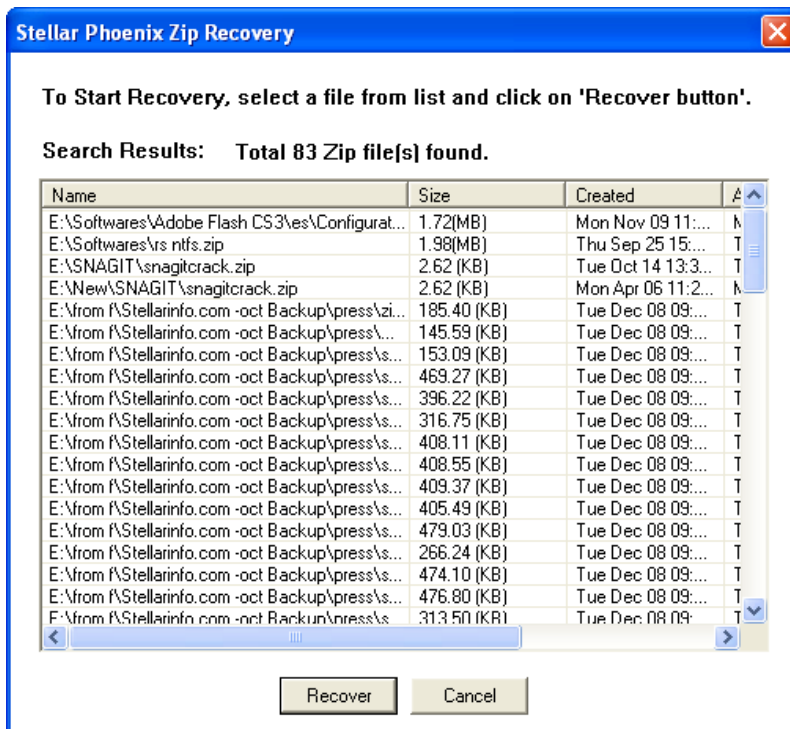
Stellar Phoenix Zip Recovery

To Start Recovery, select a file from list and click on 'Recover button'.

Search Results: Total 83 Zip file(s) found.

| Name | Size | Created | A |
|---|---|---|---|
| E:\Softwares\Adobe Flash CS3\es\Configurat... | 1.72(MB) | Mon Nov 09 11:... | M |
| E:\Softwares\rs ntfs.zip | 1.98(MB) | Thu Sep 25 15:... | T |
| E:\SNAGIT\snagitcrack.zip | 2.62 (KB) | Tue Oct 14 13:3... | T |
| E:\New\SNAGIT\snagitcrack.zip | 2.62 (KB) | Mon Apr 06 11:2... | M |
| E:\from f\Stellarinfo.com -oct Backup\press\zi... | 185.40 (KB) | Tue Dec 08 09:... | T |
| E:\from f\Stellarinfo.com -oct Backup\press\... | 145.59 (KB) | Tue Dec 08 09:... | T |
| E:\from f\Stellarinfo.com -oct Backup\press\s... | 153.09 (KB) | Tue Dec 08 09:... | T |
| E:\from f\Stellarinfo.com -oct Backup\press\s... | 469.27 (KB) | Tue Dec 08 09:... | T |
| E:\from f\Stellarinfo.com -oct Backup\press\s... | 396.22 (KB) | Tue Dec 08 09:... | T |
| E:\from f\Stellarinfo.com -oct Backup\press\s... | 316.75 (KB) | Tue Dec 08 09:... | T |
| E:\from f\Stellarinfo.com -oct Backup\press\s... | 408.11 (KB) | Tue Dec 08 09:... | T |
| E:\from f\Stellarinfo.com -oct Backup\press\s... | 408.55 (KB) | Tue Dec 08 09:... | T |
| E:\from f\Stellarinfo.com -oct Backup\press\s... | 409.37 (KB) | Tue Dec 08 09:... | T |
| E:\from f\Stellarinfo.com -oct Backup\press\s... | 405.49 (KB) | Tue Dec 08 09:... | T |
| E:\from f\Stellarinfo.com -oct Backup\press\s... | 479.03 (KB) | Tue Dec 08 09:... | T |
| E:\from f\Stellarinfo.com -oct Backup\press\s... | 266.24 (KB) | Tue Dec 08 09:... | T |
| E:\from f\Stellarinfo.com -oct Backup\press\s... | 474.10 (KB) | Tue Dec 08 09:... | T |
| E:\from f\Stellarinfo.com -oct Backup\press\s... | 476.80 (KB) | Tue Dec 08 09:... | T |
| E:\from f\Stellarinfo.com -oct Backup\press\s... | 313.50 (KB) | Tue Dec 08 09:... | T |

Recover Cancel